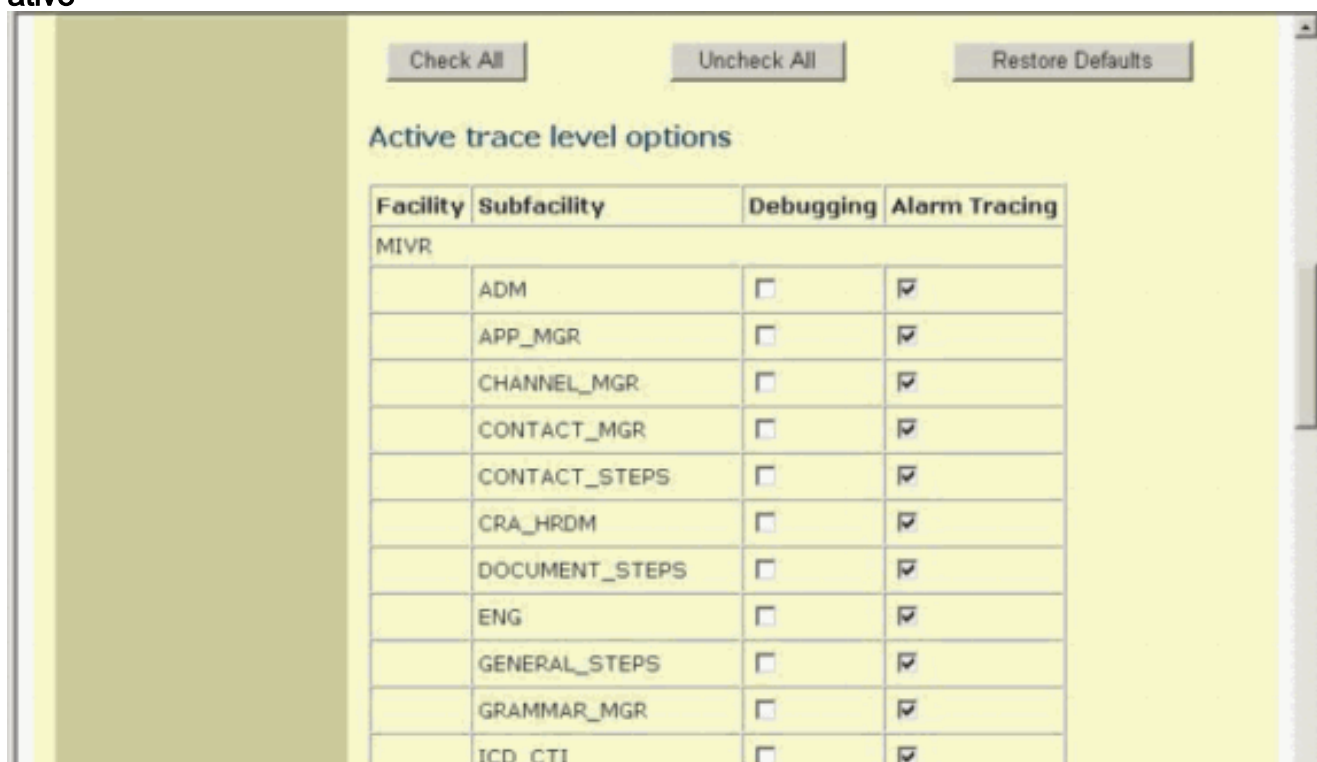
ativo

Check All | Uncheck All | Restore Defaults

Active trace level options

| Facility | Subfacility | Debugging | Alarm Tracing |
|---|---|---|---|
| MIVR | | | |
| | ADM | ☐ | ☑ |
| | APP_MGR | ☐ | ☑ |
| | CHANNEL_MGR | ☐ | ☑ |
| | CONTACT_MGR | ☐ | ☑ |
| | CONTACT_STEPS | ☐ | ☑ |
| | CRA_HRDM | ☐ | ☑ |
| | DOCUMENT_STEPS | ☐ | ☑ |
| | ENG | ☐ | ☑ |
| | GENERAL_STEPS | ☐ | ☑ |
| | GRAMMAR_MGR | ☐ | ☑ |
| | ICD_CTI | ☐ | ☑ |